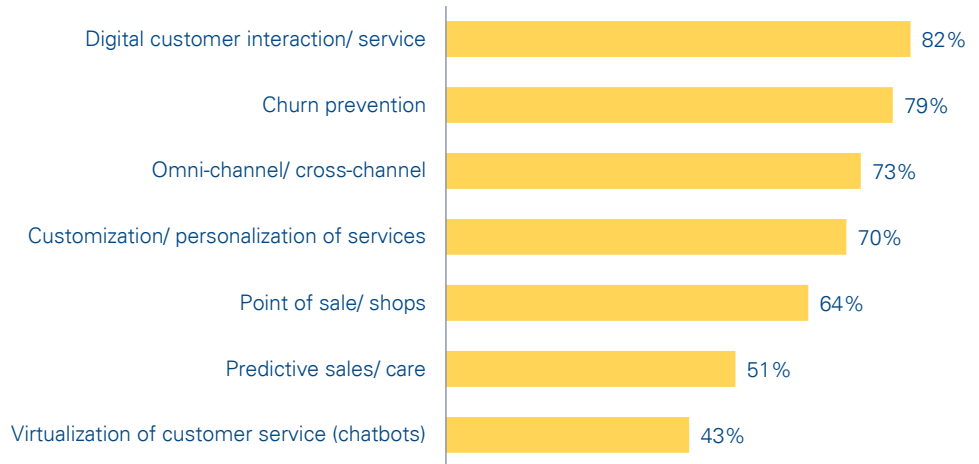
Digital customer interaction/ service 82%
Churn prevention 79%
Omni-channel/ cross-channel 73%
Customization/ personalization of services 70%
Point of sale/ shops 64%
Predictive sales/ care 51%
Virtualization of customer service (chatbots) 43%